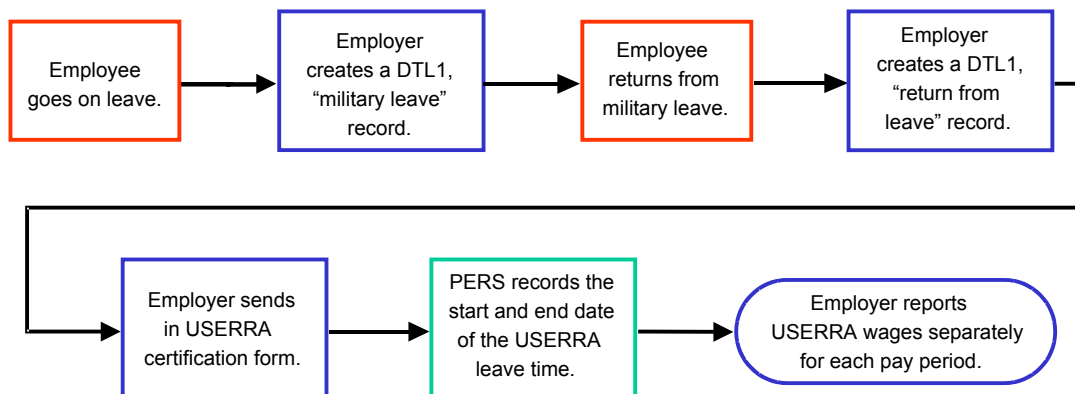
Employee goes on leave.

Employer creates a DTL1, “military leave” record.

Employee returns from military leave.

Employer creates a DTL1, “return from leave” record.

Employer sends in USERRA certification form.

PERS records the start and end date of the USERRA leave time.

Employer reports USERRA wages separately for each pay period.